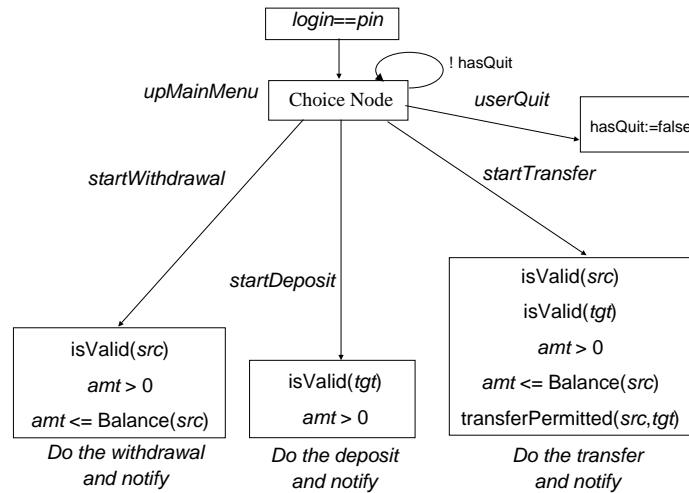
login==pin

! hasQuit

upMainMenu

Choice Node

userQuit

hasQuit:=false

startWithdrawal

startTransfer

startDeposit

isValid(src)

amt > 0

amt <= Balance(src)

Do the withdrawal and notify

isValid(tgt)

amt > 0

Do the deposit and notify

isValid(src)

isValid(tgt)

amt > 0

amt <= Balance(src)

transferPermitted(src,tgt)

Do the transfer and notify